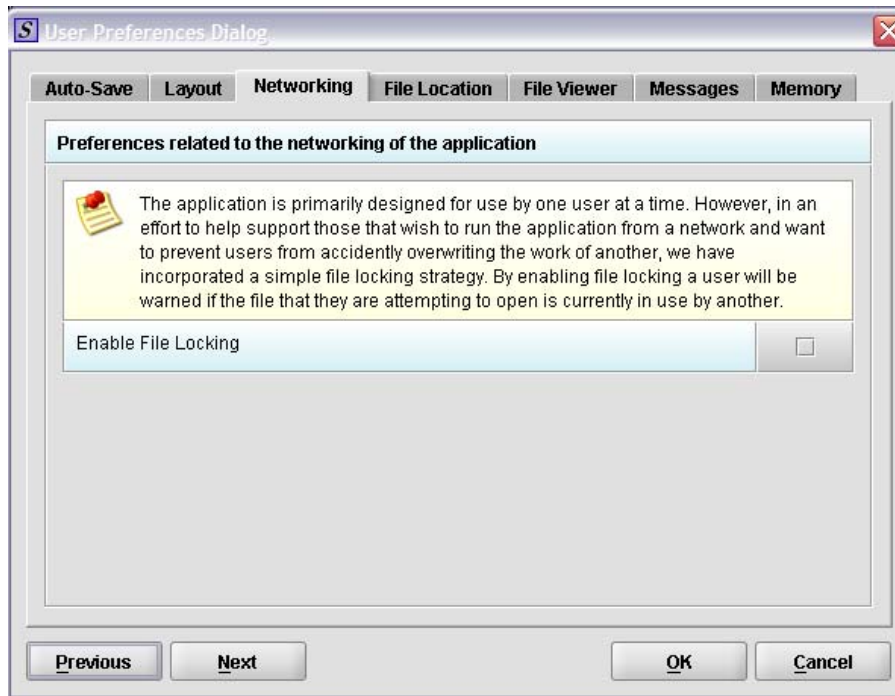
S User Preferences Dialog

Auto-Save Layout Networking File Location File Viewer Messages Memory

Preferences related to the networking of the application

The application is primarily designed for use by one user at a time. However, in an effort to help support those that wish to run the application from a network and want to prevent users from accidently overwriting the work of another, we have incorporated a simple file locking strategy. By enabling file locking a user will be warned if the file that they are attempting to open is currently in use by another.

Enable File Locking

Previous Next OK Cancel